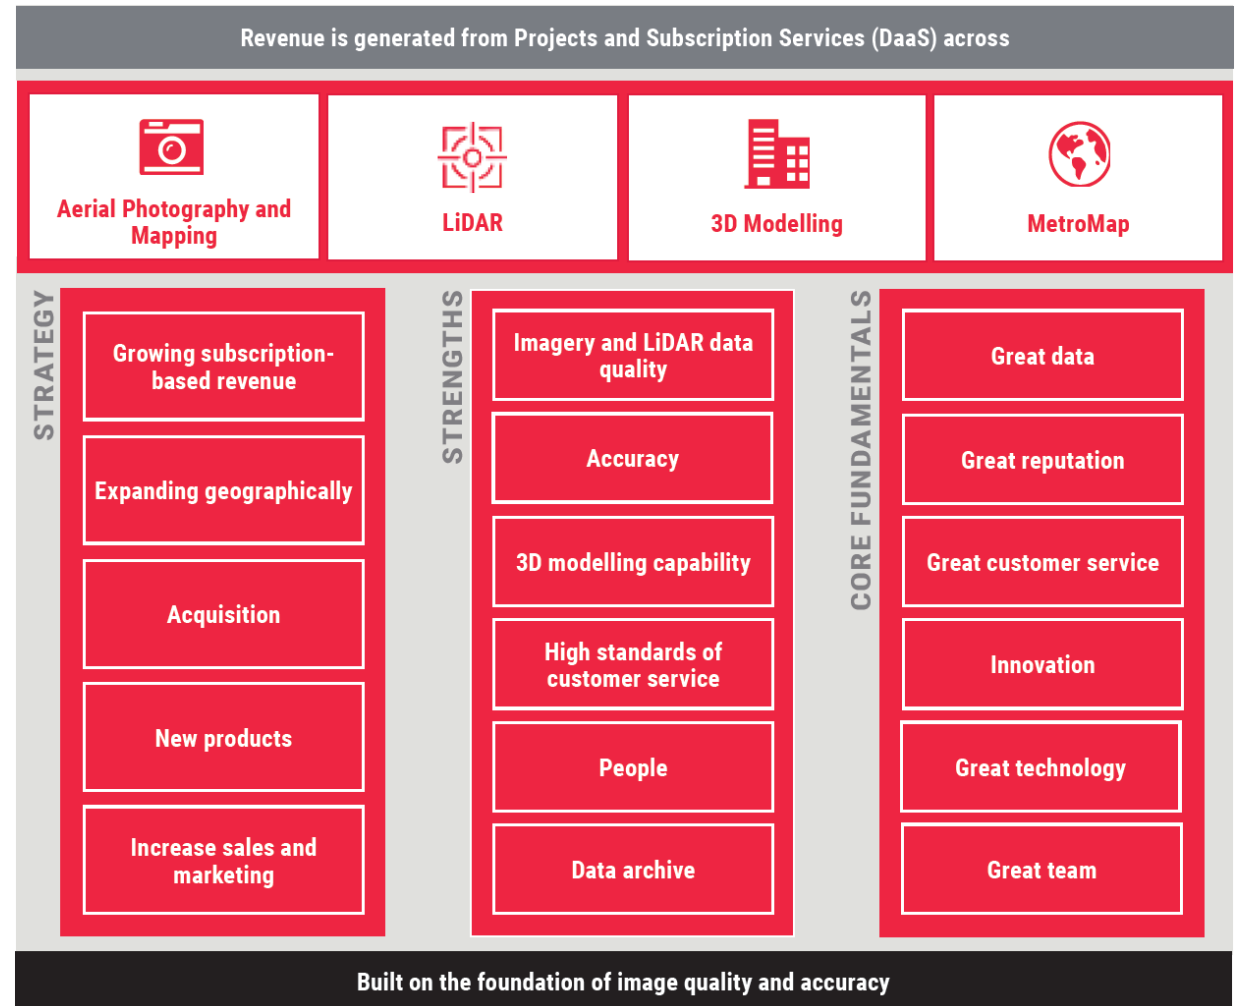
Revenue is generated from Projects and Subscription Services (DaaS) across

Aerial Photography and Mapping

LiDAR

3D Modelling

MetroMap

STRATEGY

Growing subscription-based revenue

Expanding geographically

Acquisition

New products

Increase sales and marketing

STRENGTHS

Imagery and LiDAR data quality

Accuracy

3D modelling capability

High standards of customer service

People

Data archive

CORE FUNDAMENTALS

Great data

Great reputation

Great customer service

Innovation

Great technology

Great team

Built on the foundation of image quality and accuracy